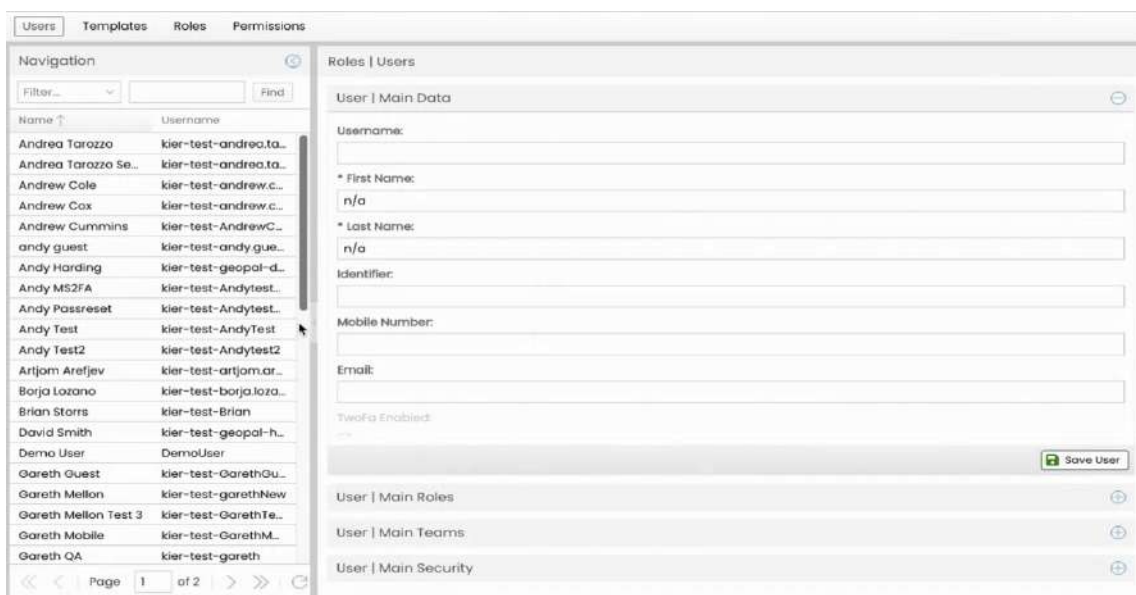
Users Templates Roles Permissions

Navigation

Filter... Find

| Name ↑ | Username |
|---|---|
| Andrea Tarozzo | kier-test-andrea.ta... |
| Andrea Tarozzo Se... | kier-test-andrea.ta... |
| Andrew Cole | kier-test-andrew.c... |
| Andrew Cox | kier-test-andrew.c... |
| Andrew Cummins | kier-test-AndrewC... |
| andy guest | kier-test-andy.gue... |
| Andy Harding | kier-test-geopal-d... |
| Andy MS2FA | kier-test-Andytest... |
| Andy Passreset | kier-test-Andytest... |
| Andy Test | kier-test-AndyTest |
| Andy Test2 | kier-test-Andytest2 |
| Artjom Arefjev | kier-test-artjom.ar... |
| Borja Lozano | kier-test-borja.loza... |
| Brian Storrs | kier-test-Brian |
| David Smith | kier-test-geopal-h... |
| Demo User | DemoUser |
| Gareth Guest | kier-test-GarethGu... |
| Gareth Mellon | kier-test-garethNew |
| Gareth Mellon Test 3 | kier-test-GarethTe... |
| Gareth Mobile | kier-test-GarethM... |
| Gareth QA | kier-test-gareth |

Page 1 of 2

Roles | Users

User | Main Data

Username:

* First Name:
n/a

* Last Name:
n/a

Identifier:

Mobile Number:

Email:

TwoFa Enabled:

Save User

User | Main Roles

User | Main Teams

User | Main Security